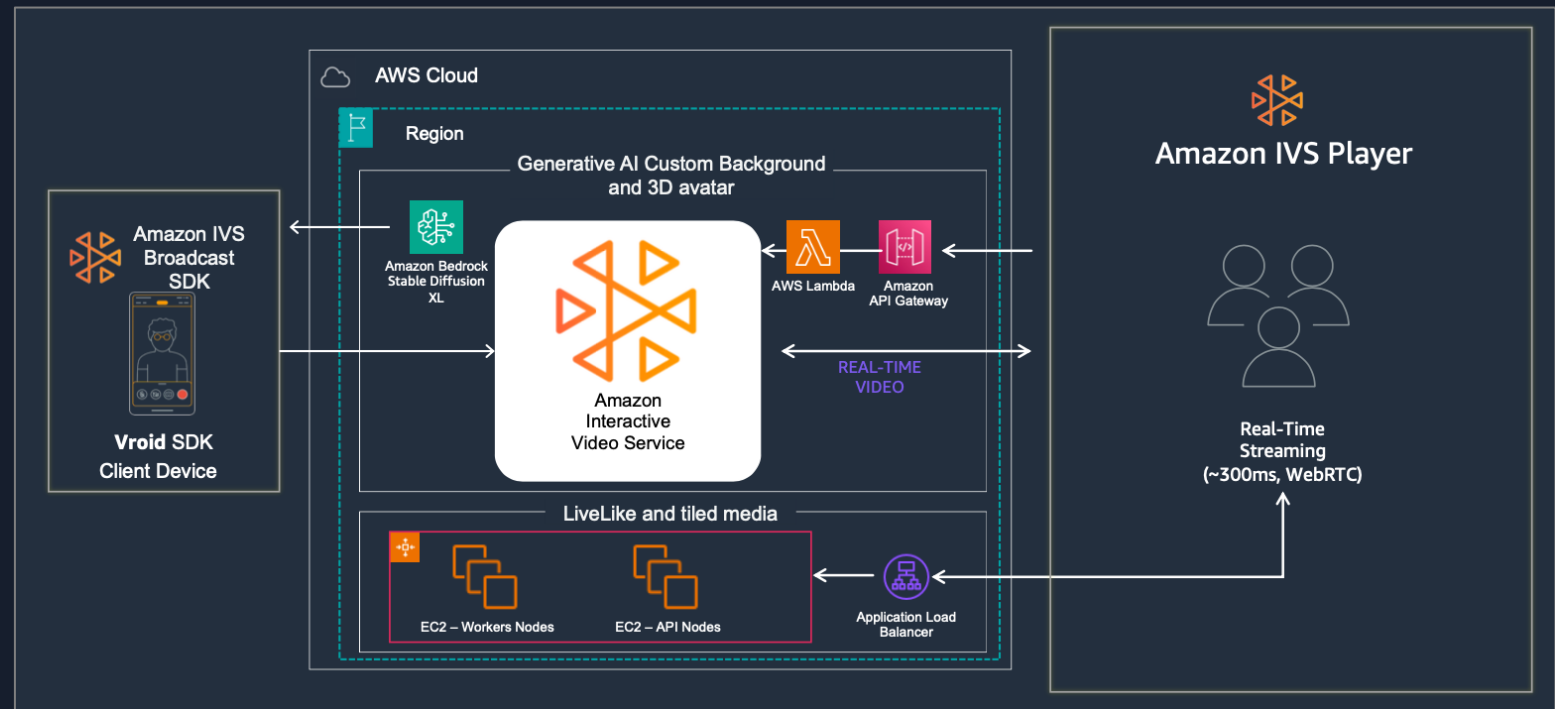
Amazon IVS Broadcast SDK

Vroid SDK
Client Device

AWS Cloud

Region

Generative AI Custom Background and 3D avatar

Amazon Bedrock Stable Diffusion XL

Amazon Interactive Video Service

AWS Lambda

Amazon API Gateway

REAL-TIME VIDEO

LiveLike and tiled media

EC2 – Workers Nodes

EC2 – API Nodes

Application Load Balancer

Amazon IVS Player

Real-Time Streaming (~300ms, WebRTC)